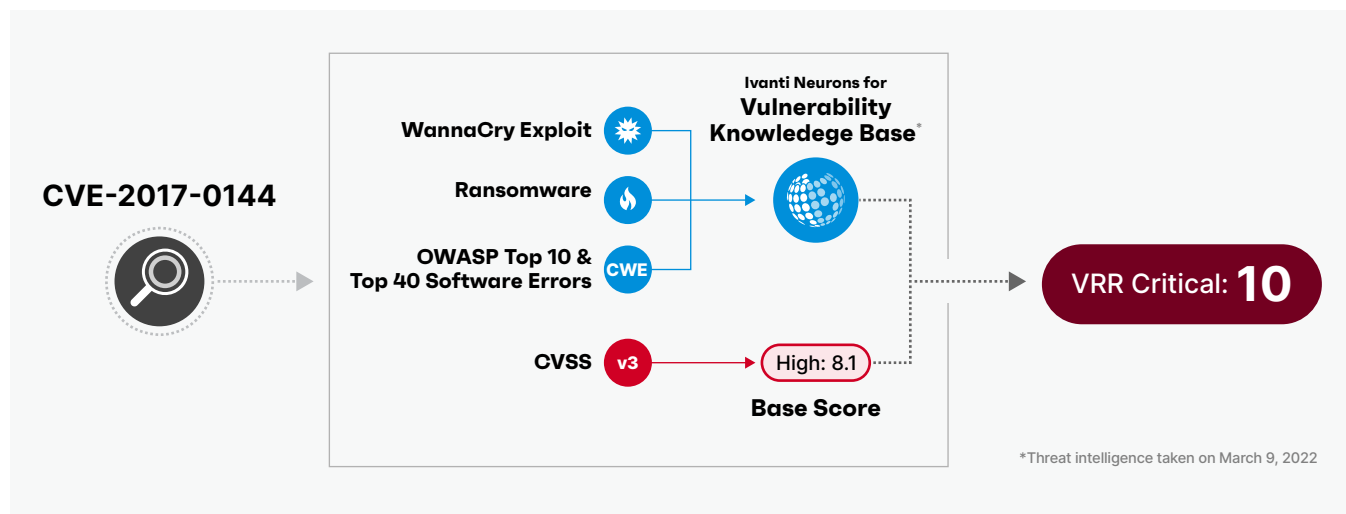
CVE-2017-0144

WannaCry Exploit

Ransomware

OWASP Top 10 & Top 40 Software Errors

CWE

Ivanti Neurons for
Vulnerability Knowledege Base*

CVSS

v3

High: 8.1

Base Score

VRR Critical: 10

*Threat intelligence taken on March 9, 2022